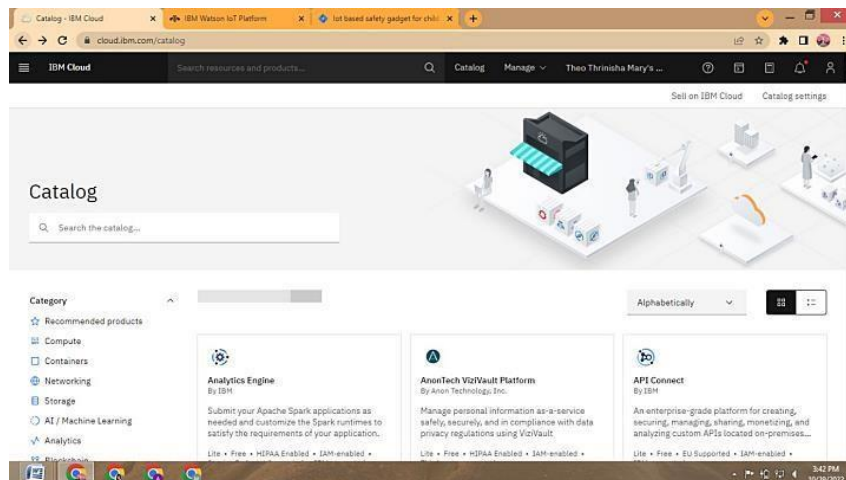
Catalog - IBM Cloud
IBM Watson IoT Platform
Iot based safety gadget for child
cloud.ibm.com/catalog
IBM Cloud
Search resources and products...
Catalog
Manage
Theo Thrinisha Mary's ...
Sell on IBM Cloud
Catalog settings
Catalog
Search the catalog...
Category
Recommended products
Compute
Containers
Networking
Storage
AI / Machine Learning
Analytics
Blockchain
Alphabetically
Analytics Engine
By IBM
Submit your Apache Spark applications as needed and customize the Spark runtimes to satisfy the requirements of your application.
Lite • Free • HIPAA Enabled • IAM-enabled •
AnonTech ViziVault Platform
By Anon Technology, Inc.
Manage personal information as-a-service safely, securely, and in compliance with data privacy regulations using ViziVault
Lite • Free • HIPAA Enabled • IAM-enabled •
API Connect
By IBM
An enterprise-grade platform for creating, securing, managing, sharing, monetizing, and analyzing custom APIs located on-premises...
Lite • Free • EU Supported • IAM-enabled •
3:42 PM
10/29/2022